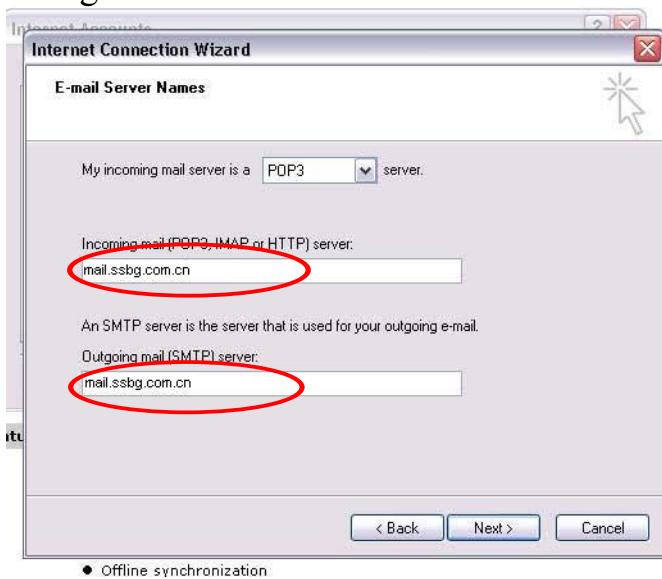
Internet Accounts

Internet Connection Wizard

E-mail Server Names

My incoming mail server is a POP3 server.

Incoming mail (POP3, IMAP or HTTP) server:

mail.ssbg.com.cn

An SMTP server is the server that is used for your outgoing e-mail.

Outgoing mail (SMTP) server:

mail.ssbg.com.cn

atu

< Back Next > Cancel

● Offline synchronization